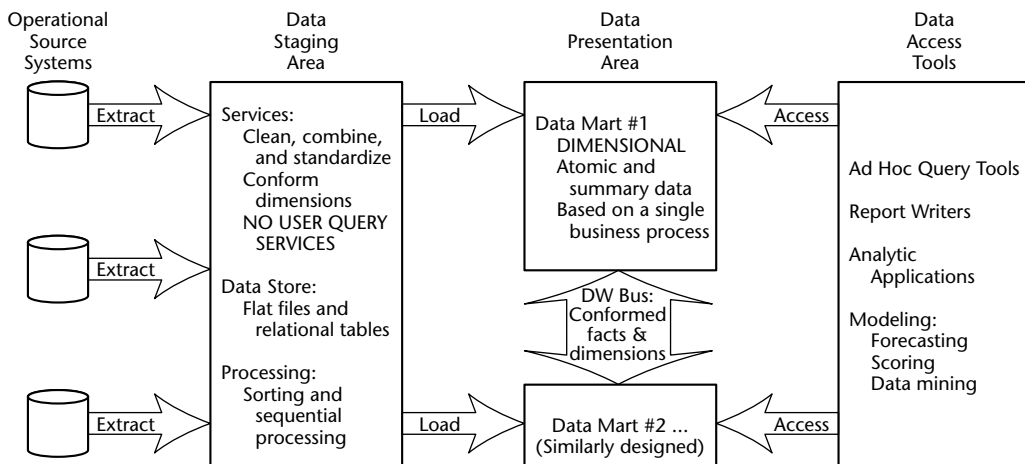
Operational Source Systems

Data Staging Area

Data Presentation Area

Data Access Tools

Extract

Extract

Extract

Services:
Clean, combine, and standardize
Conform dimensions
NO USER QUERY SERVICES

Data Store:
Flat files and relational tables

Processing:
Sorting and sequential processing

Load

Load

Data Mart #1
DIMENSIONAL
Atomic and summary data
Based on a single business process

DW Bus: Conformed facts & dimensions

Data Mart #2 ... (Similarly designed)

Access

Access

Ad Hoc Query Tools

Report Writers

Analytic Applications

Modeling:
Forecasting
Scoring
Data mining